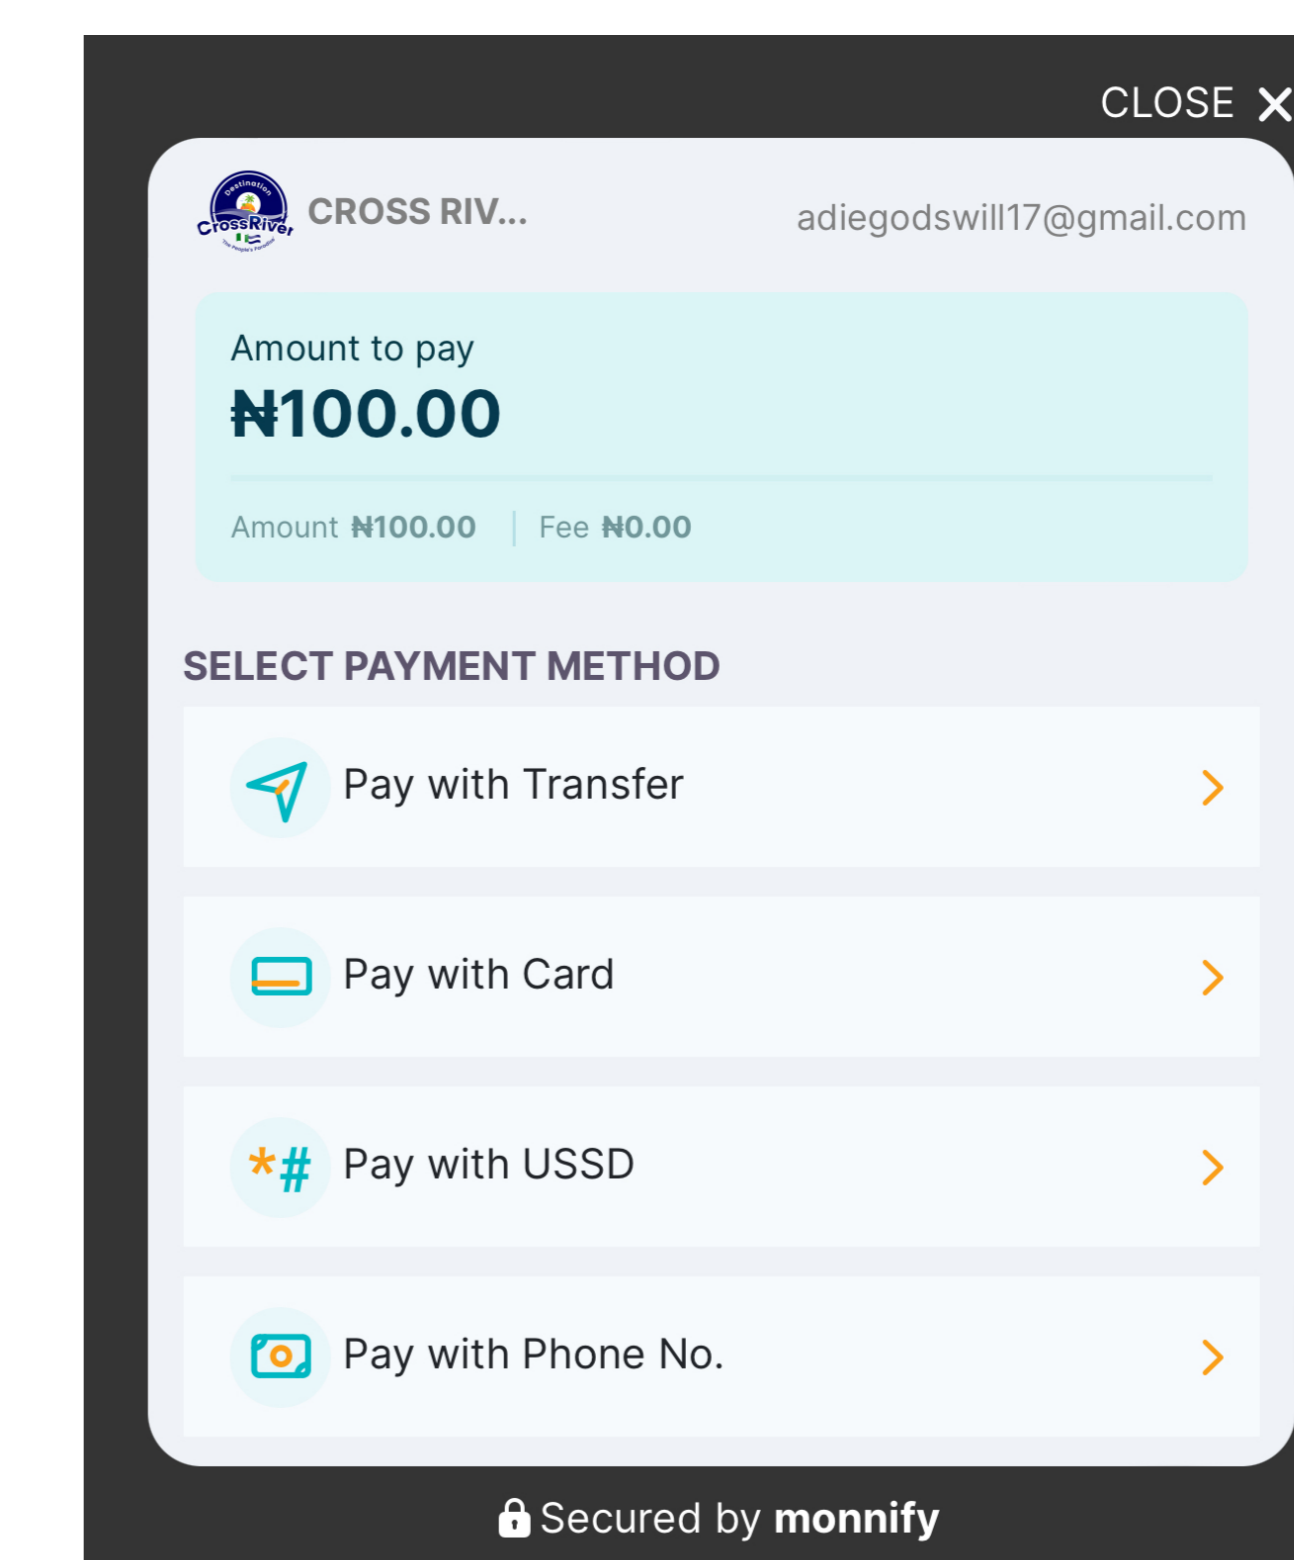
CLOSE ✕

Destination CrossRiver The People's Paradise

CROSS RIV...

adiegodswill17@gmail.com

Amount to pay

₦100.00

Amount ₦100.00 | Fee ₦0.00

SELECT PAYMENT METHOD

Pay with Transfer

Pay with Card

*# Pay with USSD

Pay with Phone No.

Secured by monnify